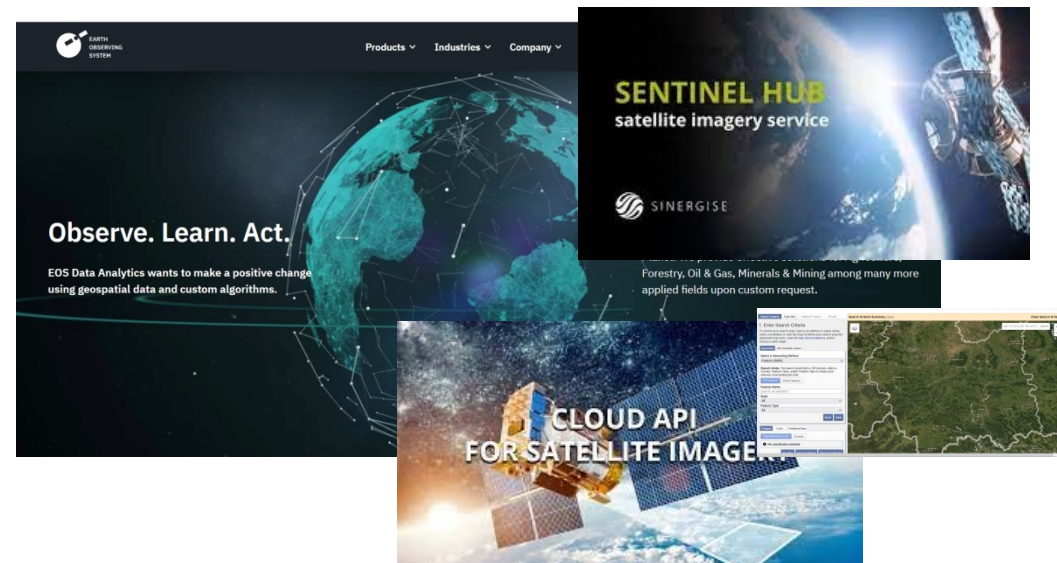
EARTH OBSERVING SYSTEM

Products ⌄ Industries ⌄ Company ⌄

SENTINEL HUB
satellite imagery service

SINERGISE

Observe. Learn. Act.

EOS Data Analytics wants to make a positive change using geospatial data and custom algorithms.

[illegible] Forestry, Oil & Gas, Minerals & Mining among many more applied fields upon custom request.

CLOUD API
FOR SATELLITE IMAGER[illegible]

1. Enter Search Criteria

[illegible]